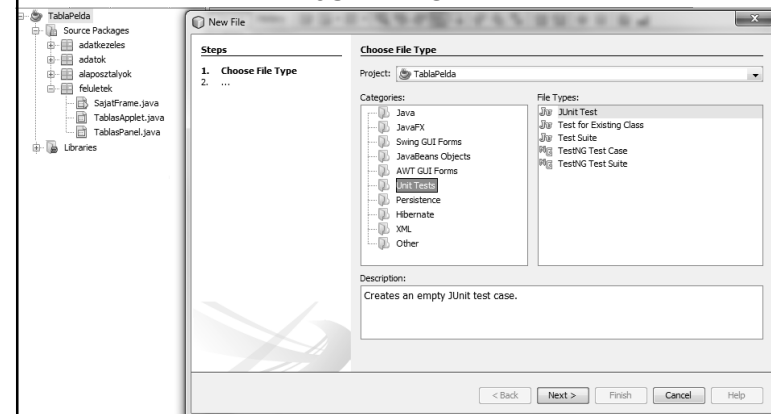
TablaPelda
Source Packages
adatkezeles
adatok
alaposztalyok
feluletek
SajatFrame.java
TablasApplet.java
TablasPanel.java
Libraries

New File

Steps
1. Choose File Type
2. ...

Choose File Type

Project: TablaPelda

Categories:
Java
JavaFX
Swing GUI Forms
JavaBeans Objects
AWT GUI Forms
Unit Tests
Persistence
Hibernate
XML
Other

File Types:
JUnit Test
Test for Existing Class
Test Suite
TestNG Test Case
TestNG Test Suite

Description:
Creates an empty JUnit test case.

< Back
Next >
Finish
Cancel
Help